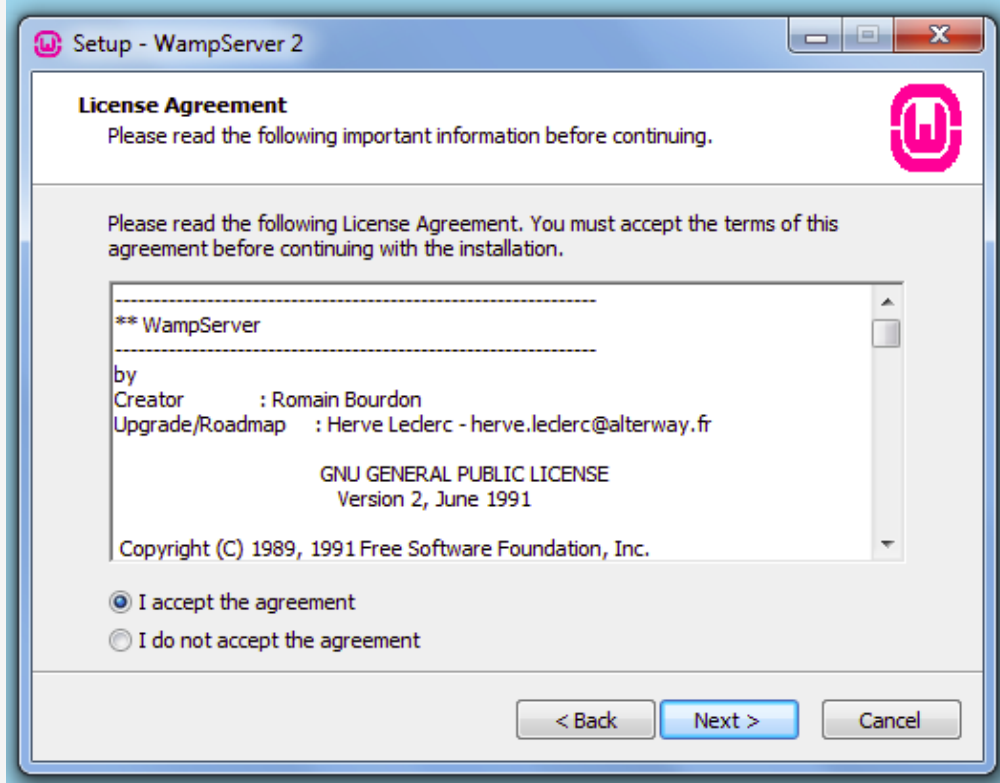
Setup - WampServer 2

License Agreement
Please read the following important information before continuing.

Please read the following License Agreement. You must accept the terms of this agreement before continuing with the installation.

-----------------------------------------------------------------
** WampServer
-----------------------------------------------------------------
by
Creator : Romain Bourdon
Upgrade/Roadmap : Herve Leclerc - herve.leclerc@alterway.fr

GNU GENERAL PUBLIC LICENSE
Version 2, June 1991

Copyright (C) 1989, 1991 Free Software Foundation, Inc.

I accept the agreement
I do not accept the agreement

< Back
Next >
Cancel